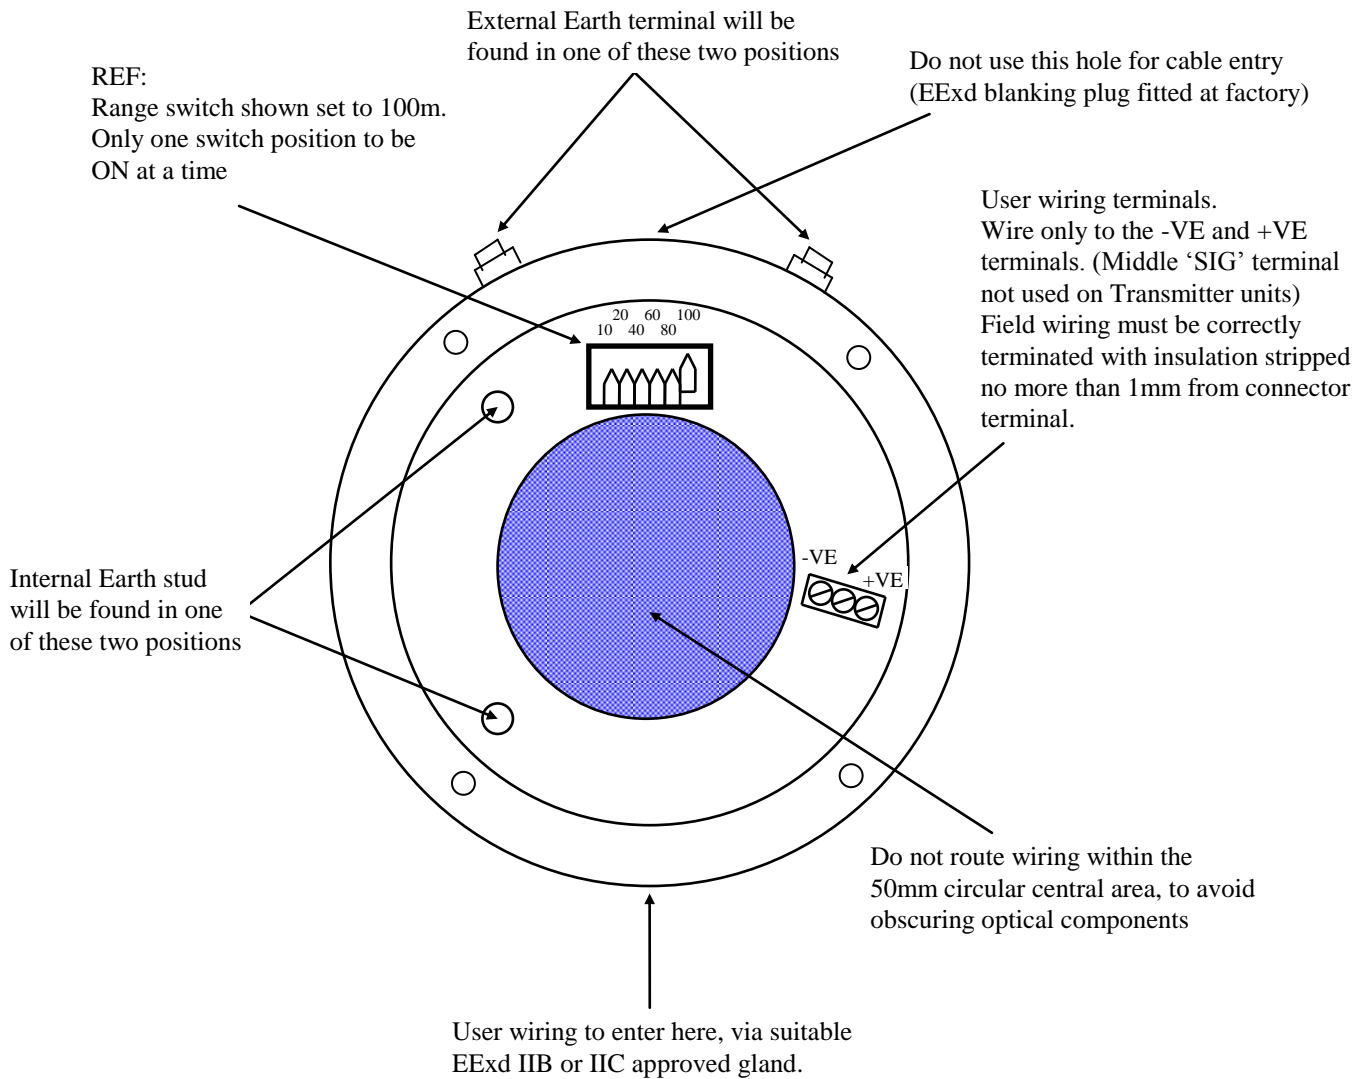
External Earth terminal will be found in one of these two positions

REF:
Range switch shown set to 100m. Only one switch position to be ON at a time

Do not use this hole for cable entry (EExd blanking plug fitted at factory)

User wiring terminals.
Wire only to the -VE and +VE terminals. (Middle 'SIG' terminal not used on Transmitter units) Field wiring must be correctly terminated with insulation stripped no more than 1mm from connector terminal.

20 60 100
10 40 80

-VE
+VE

Internal Earth stud will be found in one of these two positions

Do not route wiring within the 50mm circular central area, to avoid obscuring optical components

User wiring to enter here, via suitable EExd IIB or IIC approved gland.